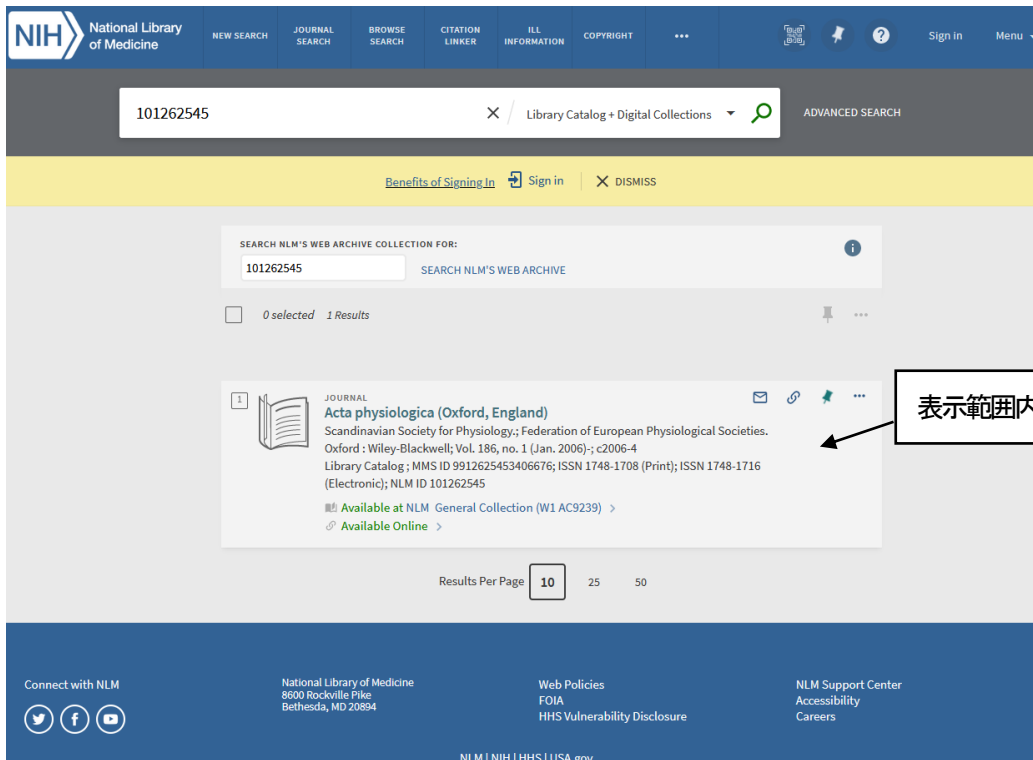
NIH National Library of Medicine

NEW SEARCH
JOURNAL SEARCH
BROWSE SEARCH
CITATION LINKER
ILL INFORMATION
COPYRIGHT
•••
Sign in
Menu

101262545
Library Catalog + Digital Collections
ADVANCED SEARCH

Benefits of Signing In  Sign in  DISMISS

SEARCH NLM'S WEB ARCHIVE COLLECTION FOR:
101262545
SEARCH NLM'S WEB ARCHIVE

0 selected  1 Results

1
JOURNAL
Acta physiologica (Oxford, England)
Scandinavian Society for Physiology.; Federation of European Physiological Societies.
Oxford : Wiley-Blackwell; Vol. 186, no. 1 (Jan. 2006)-; c2006-4
Library Catalog ; MMS ID 9912625453406676; ISSN 1748-1708 (Print); ISSN 1748-1716 (Electronic); NLM ID 101262545
Available at NLM General Collection (W1 AC9239) >
Available Online >

表示範囲内

Results Per Page 10 25 50

Connect with NLM

National Library of Medicine
8600 Rockville Pike
Bethesda, MD 20894

Web Policies
FOIA
HHS Vulnerability Disclosure

NLM Support Center
Accessibility
Careers

NLM | NIH | HHS | USA.gov